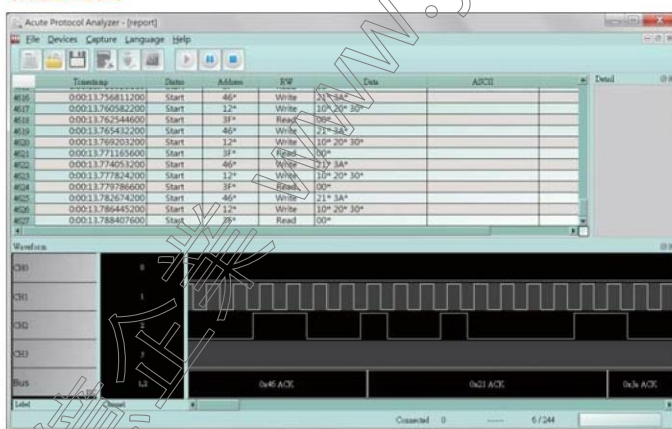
Acute Protocol Analyzer - [report]

File Devices Capture Language Help

| | Timestamp | Status | Address | RW | Data | ASCII |
|---|---|---|---|---|---|---|
| 4616 | 0:00:13.756811200 | Start | 46* | Write | 20* 3A* | |
| 4617 | 0:00:13.760582200 | Start | 12* | Write | 10* 20* 30* | |
| 4618 | 0:00:13.762544600 | Start | 3F* | Read | 00* | |
| 4619 | 0:00:13.765432200 | Start | 46* | Write | 21* 3A* | |
| 4620 | 0:00:13.769203200 | Start | 12* | Write | 10* 20* 30* | |
| 4621 | 0:00:13.771165600 | Start | 3F* | Read | 00* | |
| 4622 | 0:00:13.774053200 | Start | 46* | Write | 21* 3A* | |
| 4623 | 0:00:13.777824200 | Start | 12* | Write | 10* 20* 30* | |
| 4624 | 0:00:13.779786600 | Start | 3F* | Read | 00* | |
| 4625 | 0:00:13.782674200 | Start | 46* | Write | 21* 3A* | |
| 4626 | 0:00:13.786445200 | Start | 12* | Write | 10* 20* 30* | |
| 4627 | 0:00:13.788407600 | Start | 3F* | Read | 00* | |

Detail

Waveform

CH0 0

CH1 1

CH2 2

CH3 3

Bus I2C

0x46 ACK

0x21 ACK

0x3a ACK

Label

Connected 0 6 / 244